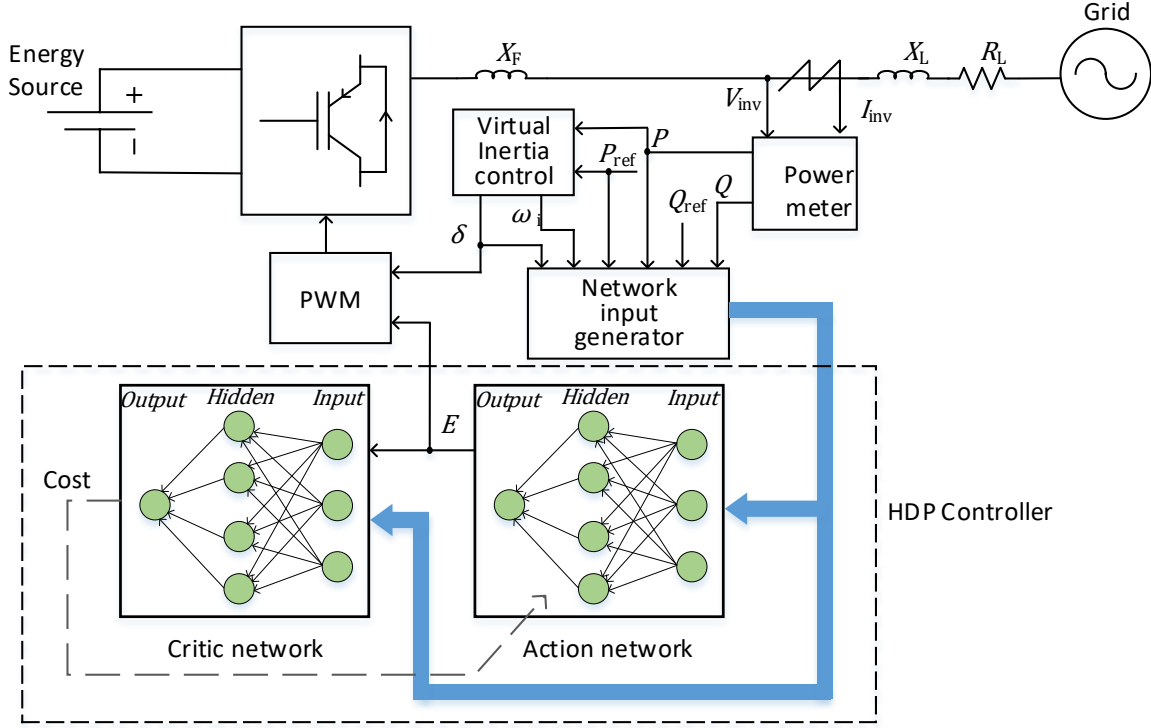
Grid

Energy Source

+

$X_F$

$X_L$

$R_L$

$V_{inv}$

$I_{inv}$

Virtual Inertia control

$P$

$P_{ref}$

$Q$

Power meter

$Q_{ref}$

$\delta$

$\omega_i$

PWM

Network input generator

Output

Hidden

Input

$E$

Output

Hidden

Input

Cost

HDP Controller

Critic network

Action network